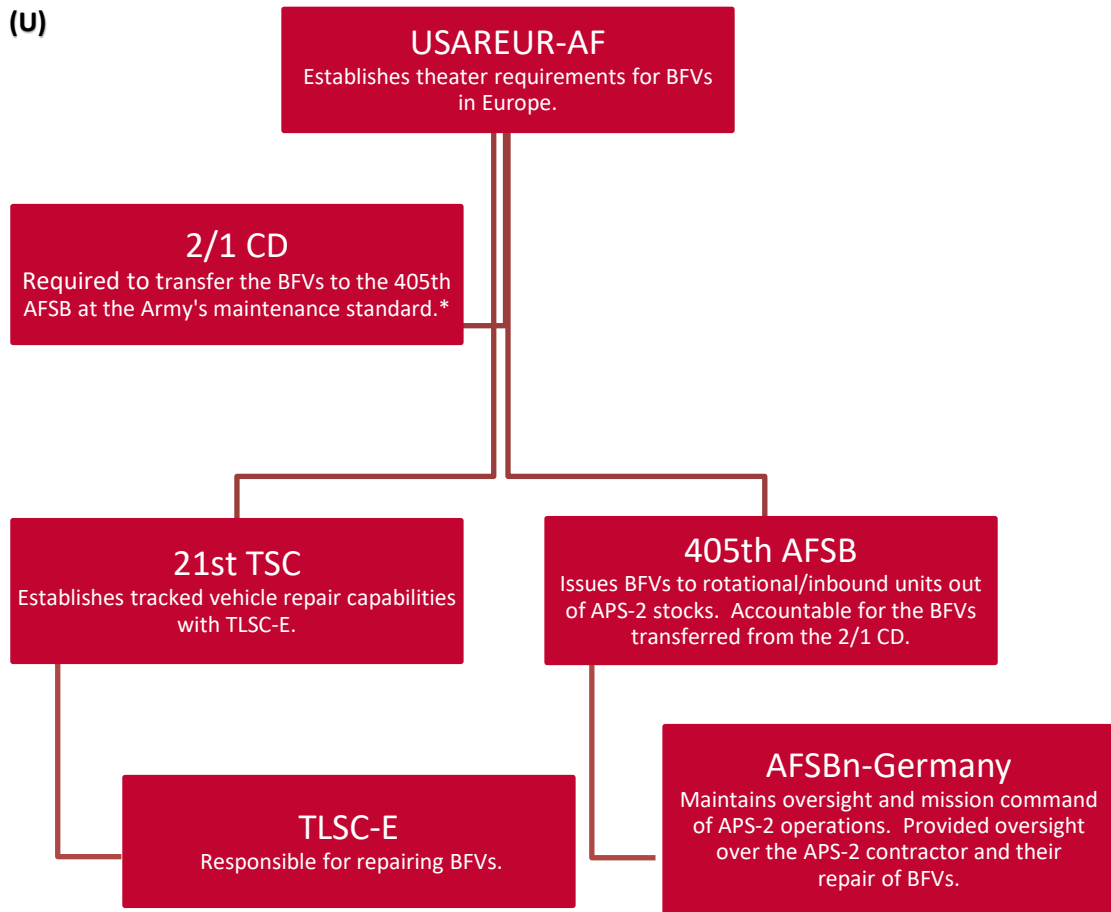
(U)

USAREUR-AF
Establishes theater requirements for BFVs in Europe.

2/1 CD
Required to transfer the BFVs to the 405th AFSB at the Army's maintenance standard.*

21st TSC
Establishes tracked vehicle repair capabilities with TLSC-E.

405th AFSB
Issues BFVs to rotational/inbound units out of APS-2 stocks. Accountable for the BFVs transferred from the 2/1 CD.

TLSC-E
Responsible for repairing BFVs.

AFSBn-Germany
Maintains oversight and mission command of APS-2 operations. Provided oversight over the APS-2 contractor and their repair of BFVs.